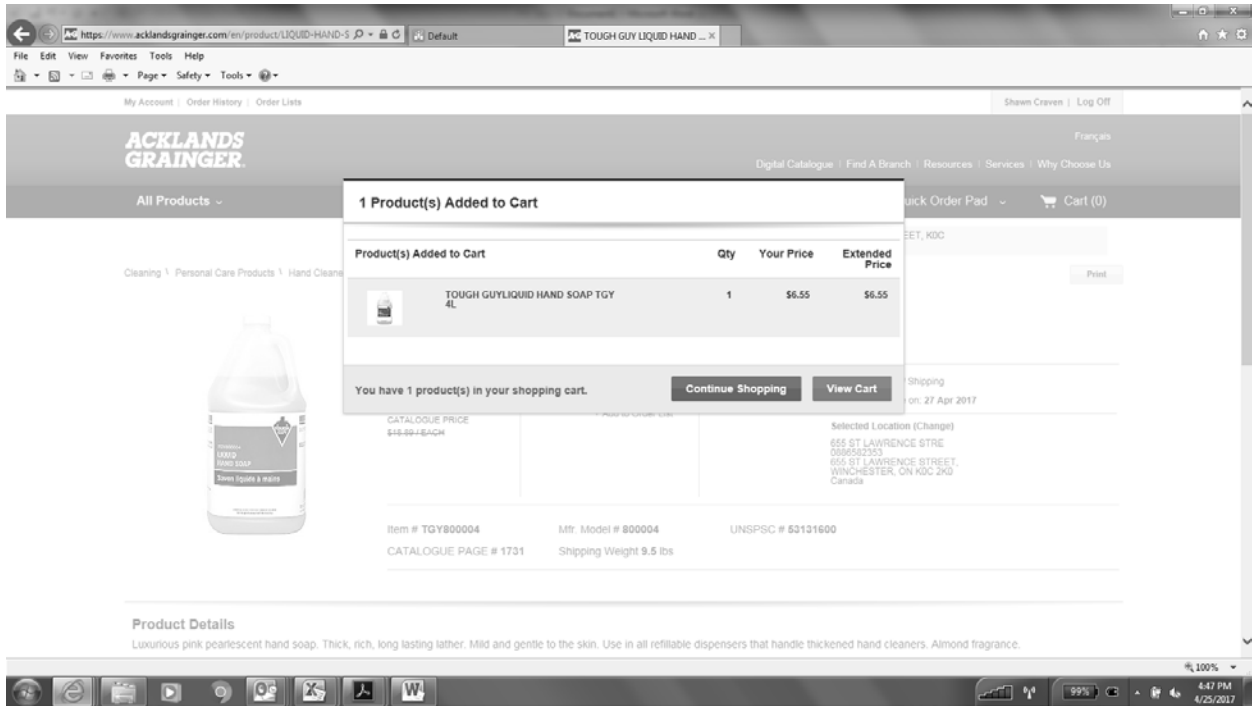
https://www.acklandsgrainger.com/en/product/LIQUID-HAND-S Default
TOUGH GUY LIQUID HAND ... ×
File Edit View Favorites Tools Help
Page ▾ Safety ▾ Tools ▾

My Account | Order History | Order Lists
Shawn Craven | Log Off

ACKLANDS GRAINGER.
Français
Digital Catalogue | Find A Branch | Resources | Services | Why Choose Us

All Products
uick Order Pad
Cart (0)

EET, K0C

Cleaning \ Personal Care Products \ Hand Cleane
Print

1 Product(s) Added to Cart

| Product(s) Added to Cart | Qty | Your Price | Extended Price |
|---|---|---|---|
| TOUGH GUYLIQUID HAND SOAP TGY 4L | 1 | $6.55 | $6.55 |

You have 1 product(s) in your shopping cart.
Continue Shopping
View Cart

Shipping
on: 27 Apr 2017

CATALOGUE PRICE
$15.59 / EACH

Selected Location (Change)
655 ST LAWRENCE STRE
0686582353
655 ST LAWRENCE STREET,
WINCHESTER, ON K0C 2K0
Canada

Item # TGY800004
Mfr. Model # 800004
UNSPSC # 53131600
CATALOGUE PAGE # 1731
Shipping Weight 9.5 lbs

Product Details
Luxurious pink pearlescent hand soap. Thick, rich, long lasting lather. Mild and gentle to the skin. Use in all refillable dispensers that handle thickened hand cleaners. Almond fragrance.

100%
99%
4:47 PM
4/25/2017